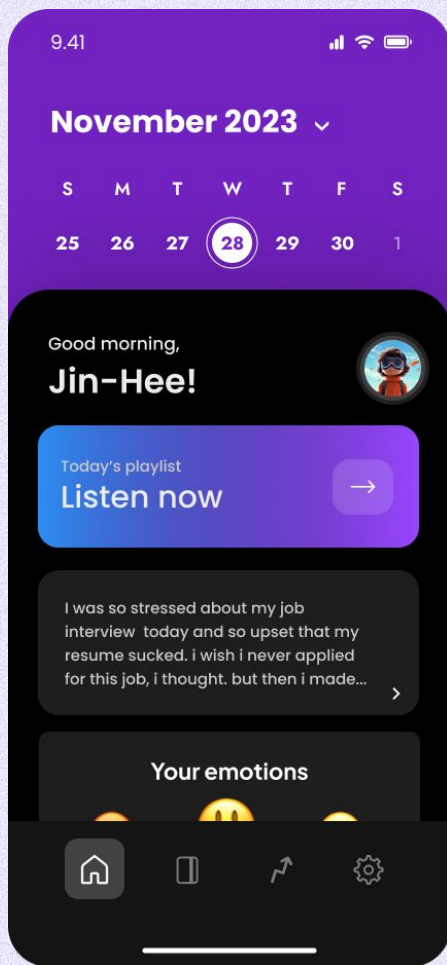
9.41

November 2023

| S | M | T | W | T | F | S |
|---|---|---|---|---|---|---|
| 25 | 26 | 27 | 28 | 29 | 30 | 1 |

Good morning,
Jin-Hee!

Today's playlist
Listen now

I was so stressed about my job interview today and so upset that my resume sucked. i wish i never applied for this job, i thought. but then i made...

Your emotions